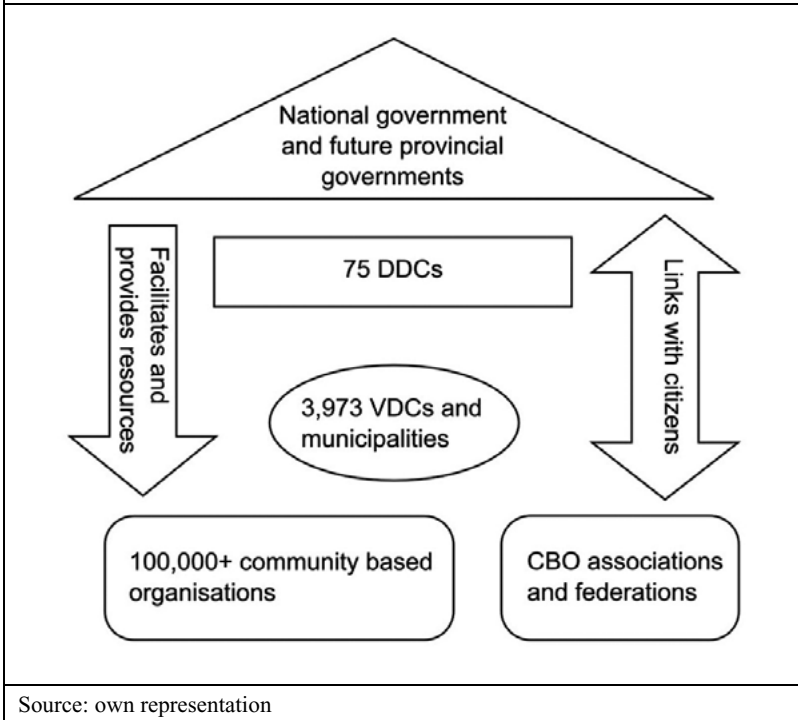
National government and future provincial governments

Facilitates and provides resources

75 DDCs

Links with citizens

3,973 VDCs and municipalities

100,000+ community based organisations

CBO associations and federations

Source: own representation